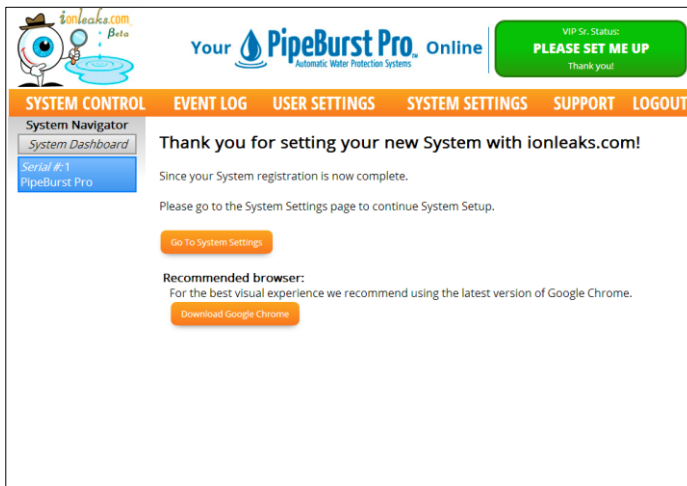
ionleaks.com
Beta

Your PipeBurst Pro™ Online
Automatic Water Protection Systems

VIP Sr. Status:
PLEASE SET ME UP
Thank you!

SYSTEM CONTROL EVENT LOG USER SETTINGS SYSTEM SETTINGS SUPPORT LOGOUT

System Navigator
System Dashboard
Serial #: 1
PipeBurst Pro

Thank you for setting your new System with ionleaks.com!

Since your System registration is now complete.

Please go to the System Settings page to continue System Setup.

Go To System Settings

Recommended browser:
For the best visual experience we recommend using the latest version of Google Chrome.

Download Google Chrome